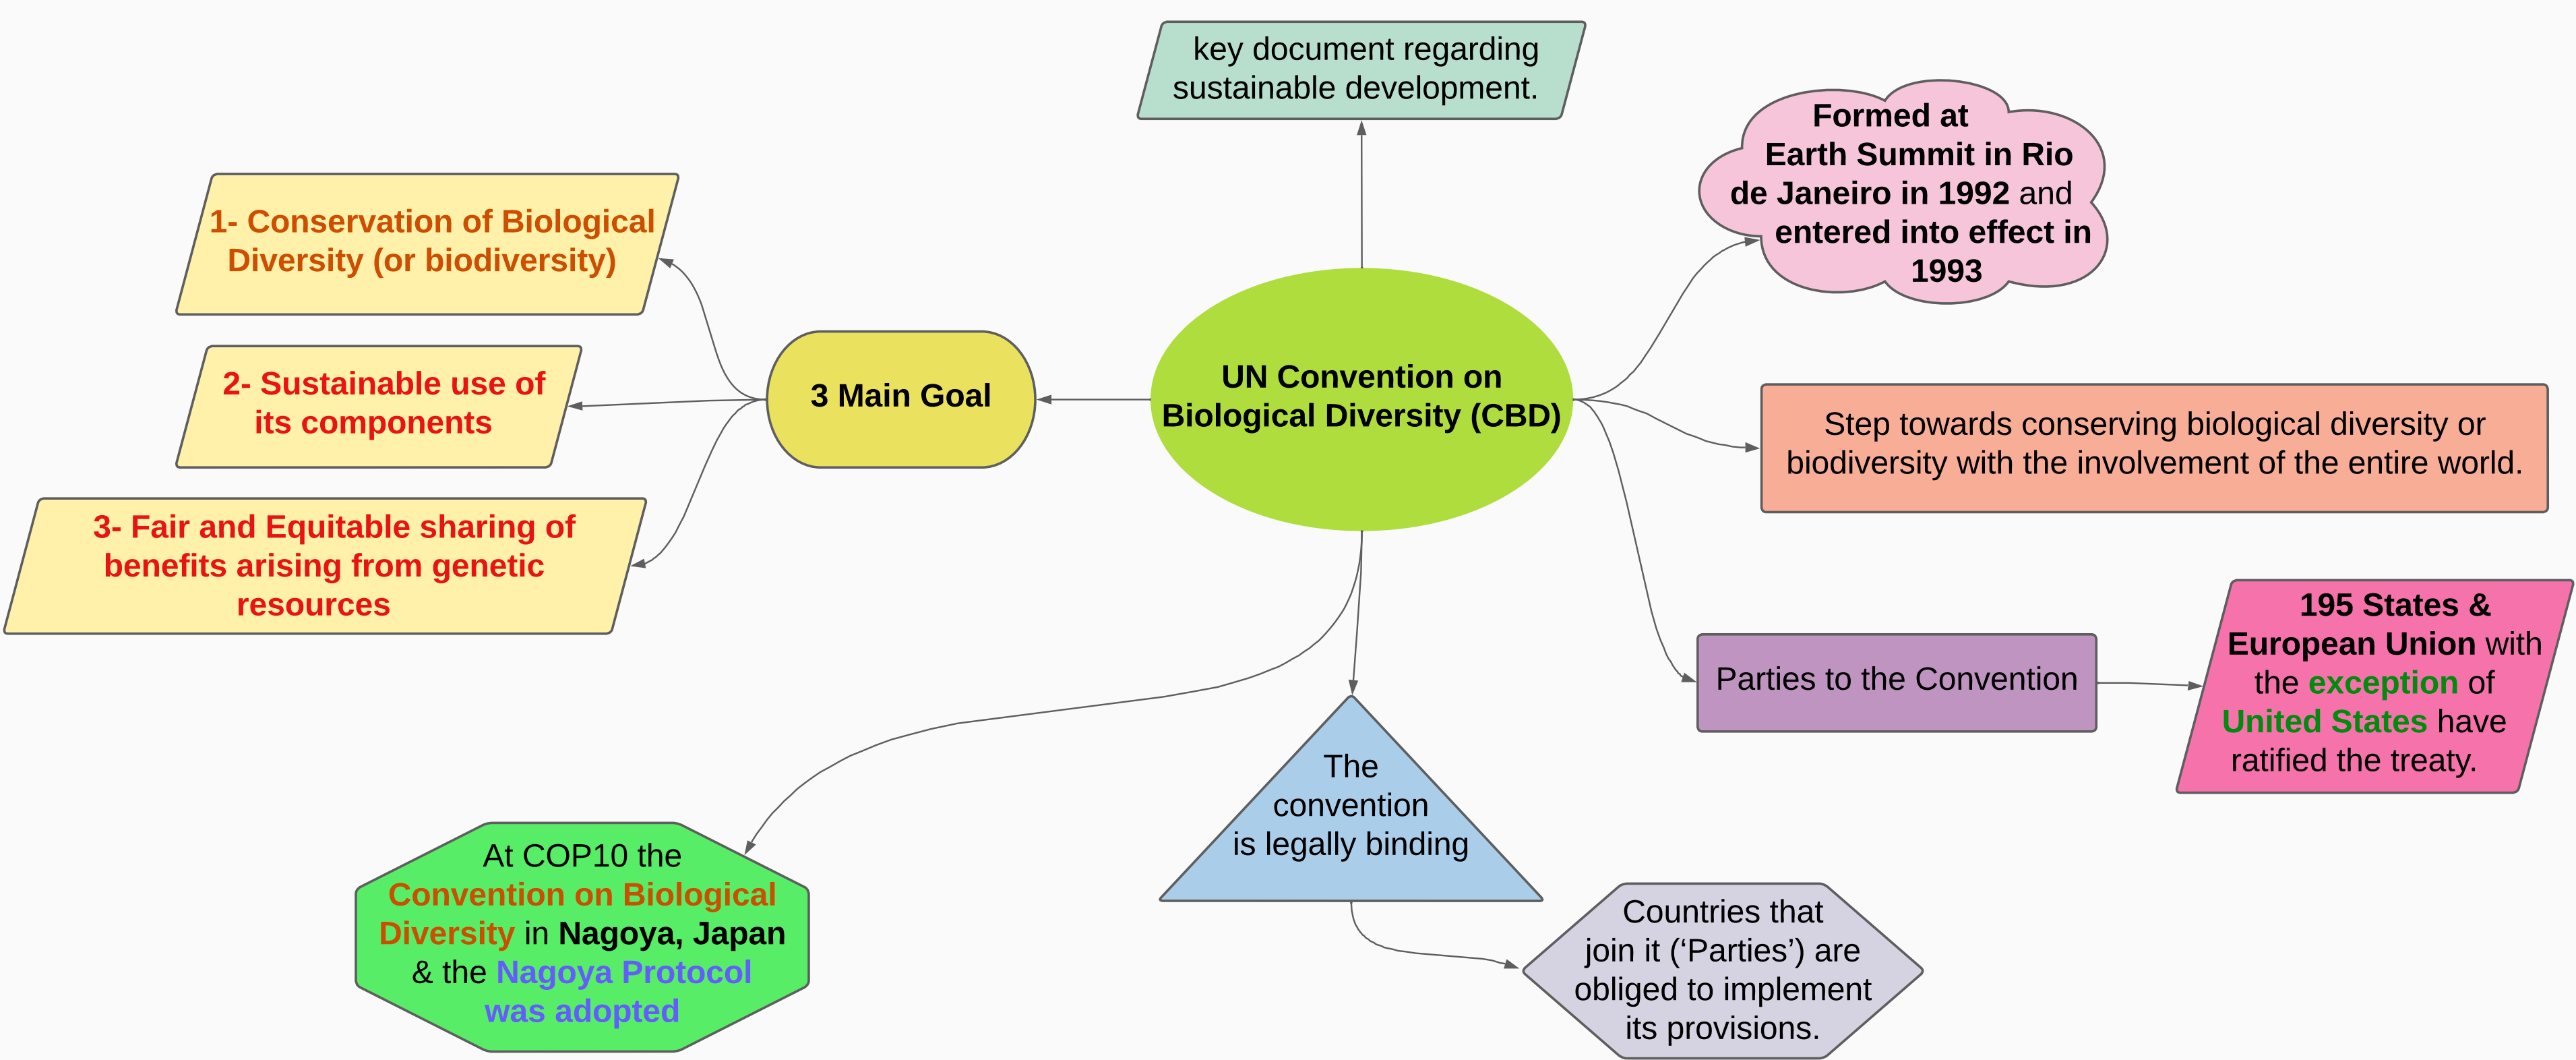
key document regarding sustainable development.

UN Convention on Biological Diversity (CBD)

Formed at Earth Summit in Rio de Janeiro in 1992 and entered into effect in 1993

Step towards conserving biological diversity or biodiversity with the involvement of the entire world.

Parties to the Convention

195 States & European Union with the exception of United States have ratified the treaty.

3 Main Goal

1- Conservation of Biological Diversity (or biodiversity)

2- Sustainable use of its components

3- Fair and Equitable sharing of benefits arising from genetic resources

The convention is legally binding

Countries that join it ('Parties') are obliged to implement its provisions.

At COP10 the Convention on Biological Diversity in Nagoya, Japan & the Nagoya Protocol was adopted